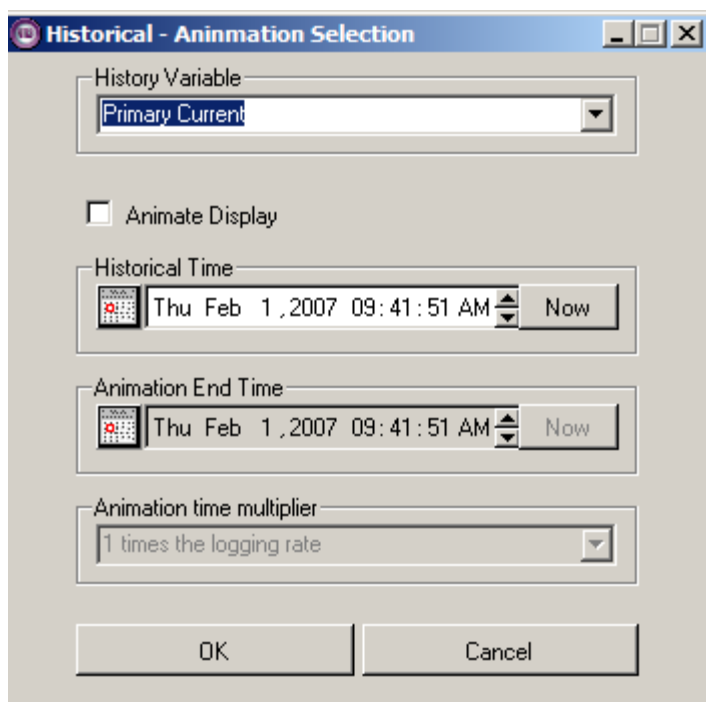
Historical - Aninmation Selection

History Variable
Primary Current

Animate Display

Historical Time
Thu Feb 1, 2007 09:41:51 AM
Now

Animation End Time
Thu Feb 1, 2007 09:41:51 AM
Now

Animation time multiplier
1 times the logging rate

OK
Cancel